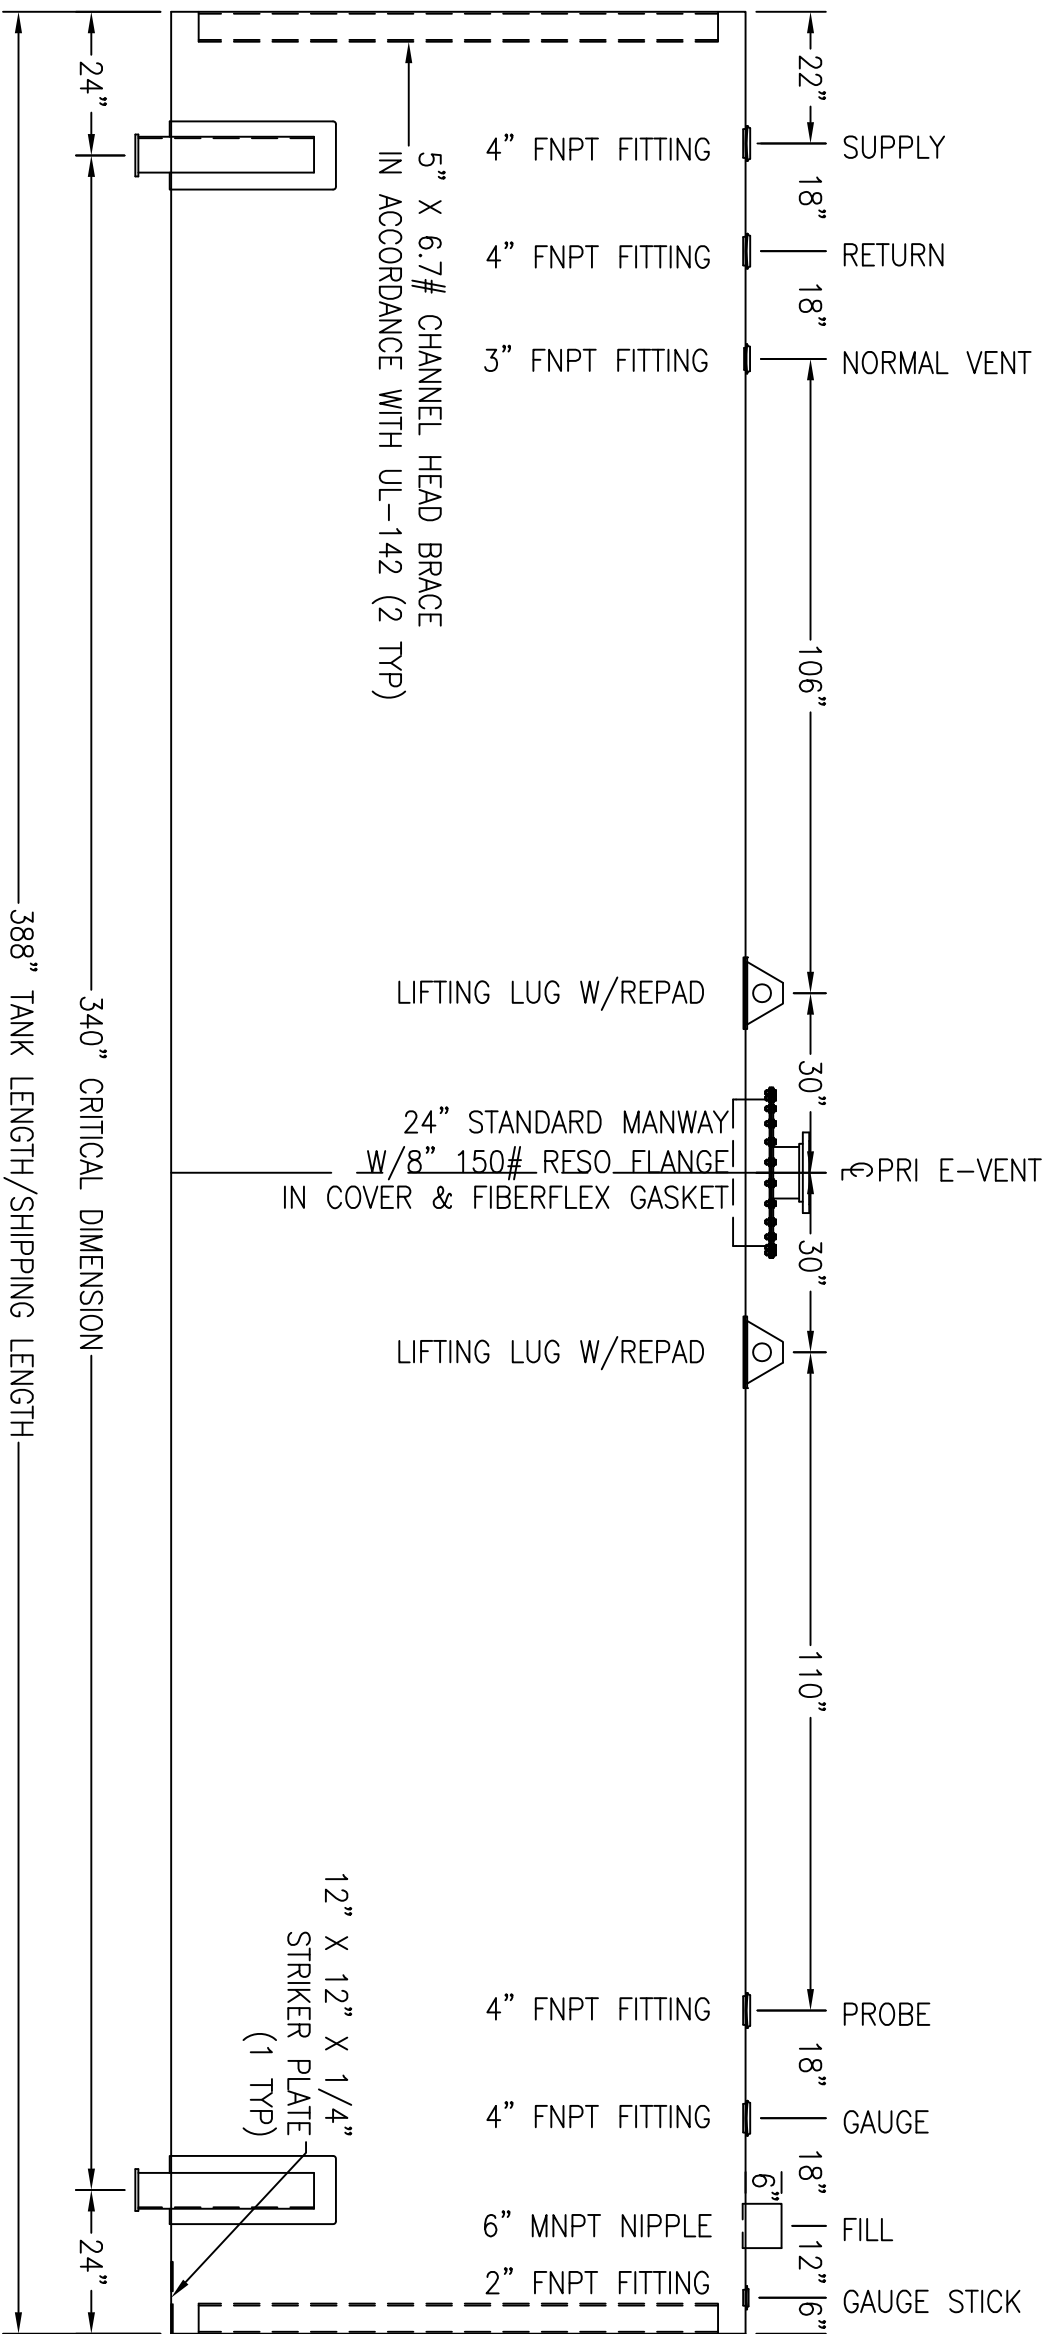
388" TANK LENGTH/SHIPPING LENGTH

24"

340" CRITICAL DIMENSION

24"

5" X 6.7# CHANNEL HEAD BRACE IN ACCORDANCE WITH UL-142 (2 TYP)

12" X 12" X 1/4" STRIKER PLATE (1 TYP)

4" FNPT FITTING
22"
SUPPLY

18"

4" FNPT FITTING
RETURN

18"

3" FNPT FITTING
NORMAL VENT

106"

LIFTING LUG W/REPAD

30"

24" STANDARD MANWAY W/8" 150# RESO FLANGE IN COVER & FIBERFLEX GASKET
℄ PRI E-VENT

30"

LIFTING LUG W/REPAD

110"

4" FNPT FITTING
PROBE

18"

4" FNPT FITTING
GAUGE

18"

6"

6" MNPT NIPPLE
FILL

12"

2" FNPT FITTING
GAUGE STICK

6"